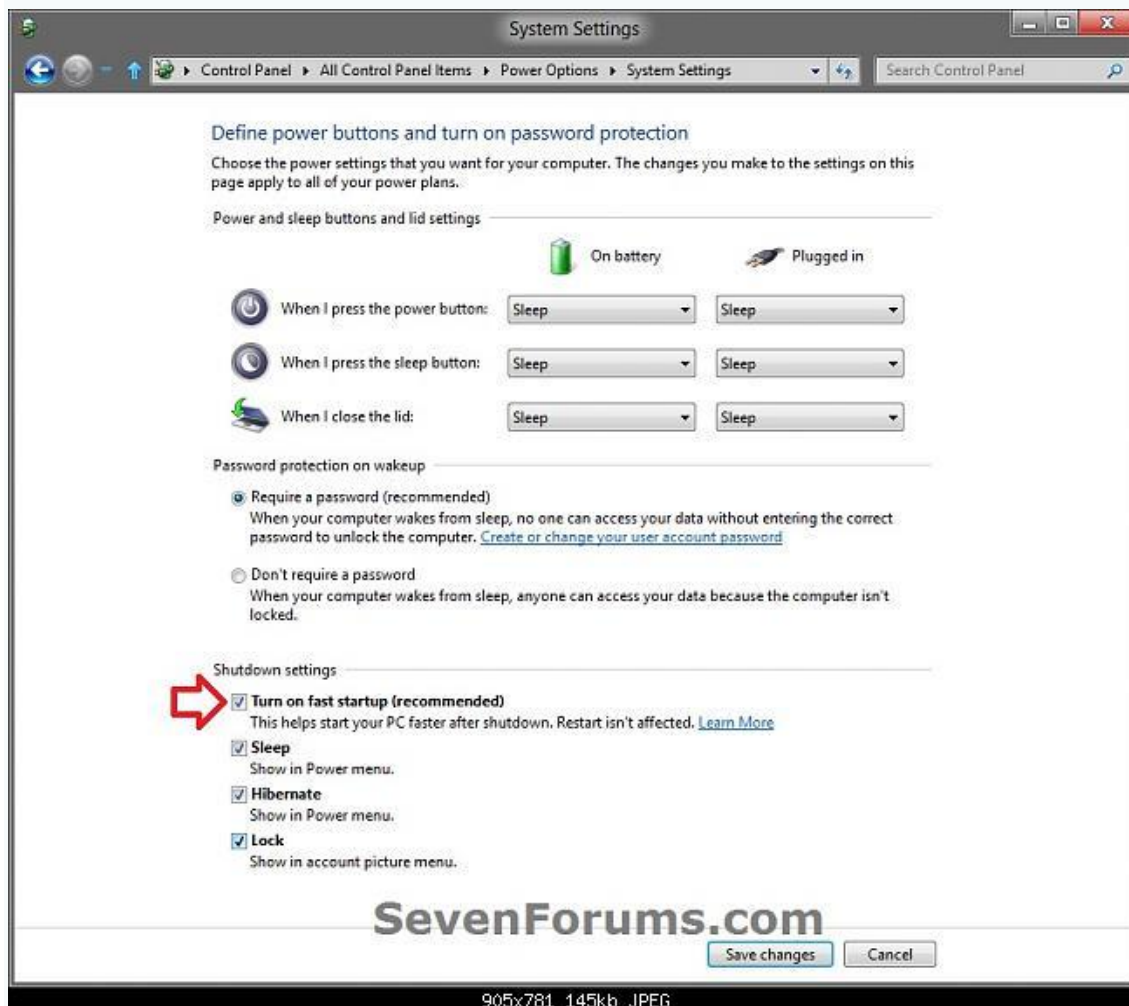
System Settings

Control Panel ▸ All Control Panel Items ▸ Power Options ▸ System Settings

Search Control Panel

Define power buttons and turn on password protection

Choose the power settings that you want for your computer. The changes you make to the settings on this page apply to all of your power plans.

Power and sleep buttons and lid settings

| | On battery | Plugged in |
|---|---|---|
| When I press the power button: | Sleep | Sleep |
| When I press the sleep button: | Sleep | Sleep |
| When I close the lid: | Sleep | Sleep |

Password protection on wakeup

Require a password (recommended)
When your computer wakes from sleep, no one can access your data without entering the correct password to unlock the computer. Create or change your user account password

Don't require a password
When your computer wakes from sleep, anyone can access your data because the computer isn't locked.

Shutdown settings

Turn on fast startup (recommended)
This helps start your PC faster after shutdown. Restart isn't affected. Learn More

Sleep
Show in Power menu.

Hibernate
Show in Power menu.

Lock
Show in account picture menu.

SevenForums.com

Save changes Cancel

905x781 145kb JPEG